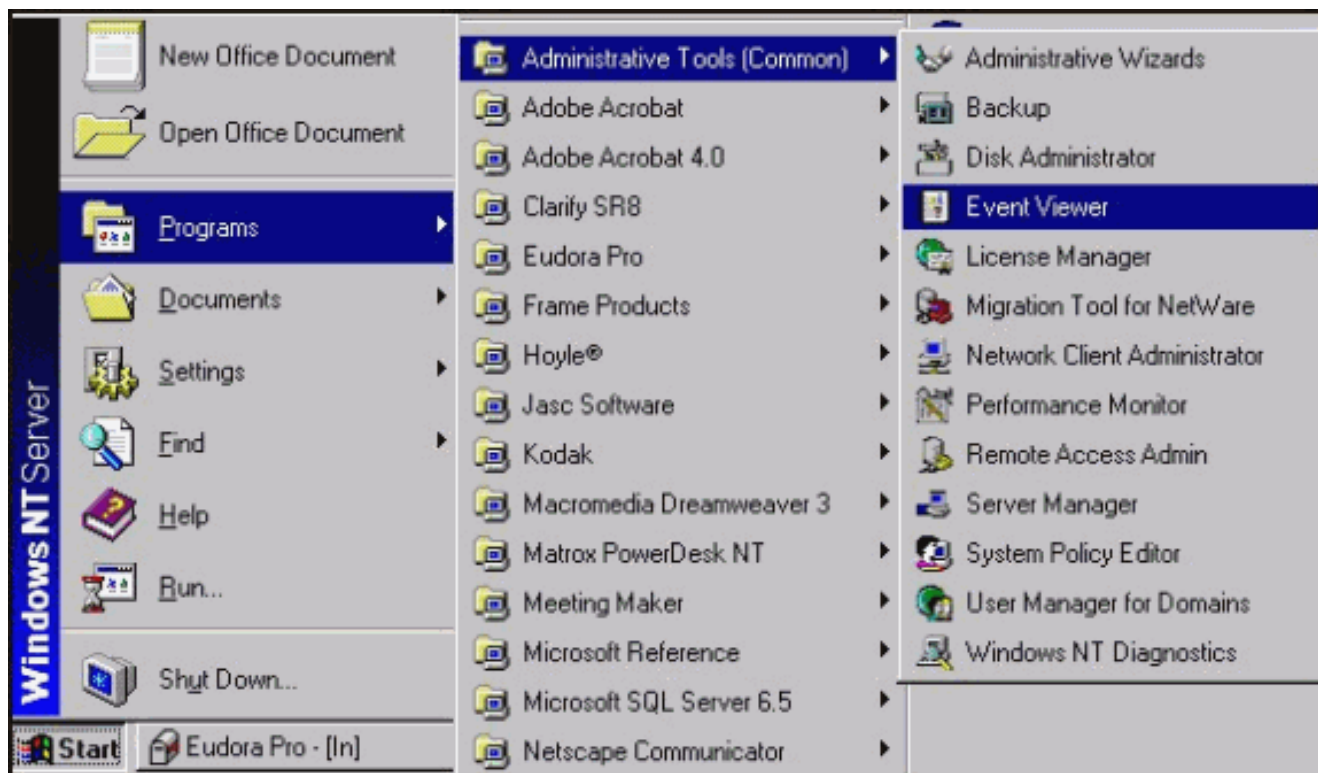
Windows NT Server

New Office Document
Open Office Document
Programs
Documents
Settings
Find
Help
Run...
Shut Down...

Start
Eudora Pro - [In]

Administrative Tools (Common)
Adobe Acrobat
Adobe Acrobat 4.0
Clarify SR8
Eudora Pro
Frame Products
Hoyle®
Jasc Software
Kodak
Macromedia Dreamweaver 3
Matrox PowerDesk NT
Meeting Maker
Microsoft Reference
Microsoft SQL Server 6.5
Netscape Communicator

Administrative Wizards
Backup
Disk Administrator
Event Viewer
License Manager
Migration Tool for NetWare
Network Client Administrator
Performance Monitor
Remote Access Admin
Server Manager
System Policy Editor
User Manager for Domains
Windows NT Diagnostics